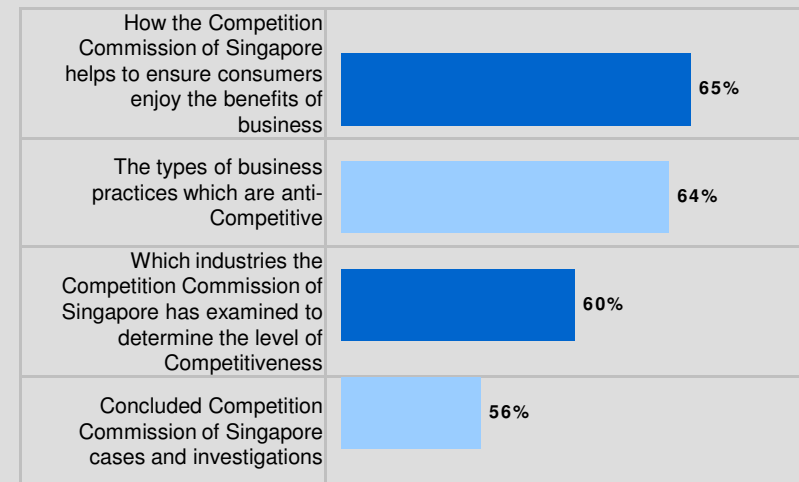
How the Competition Commission of Singapore helps to ensure consumers enjoy the benefits of business

65%

The types of business practices which are anti-Competitive

64%

Which industries the Competition Commission of Singapore has examined to determine the level of Competitiveness

60%

Concluded Competition Commission of Singapore cases and investigations

56%